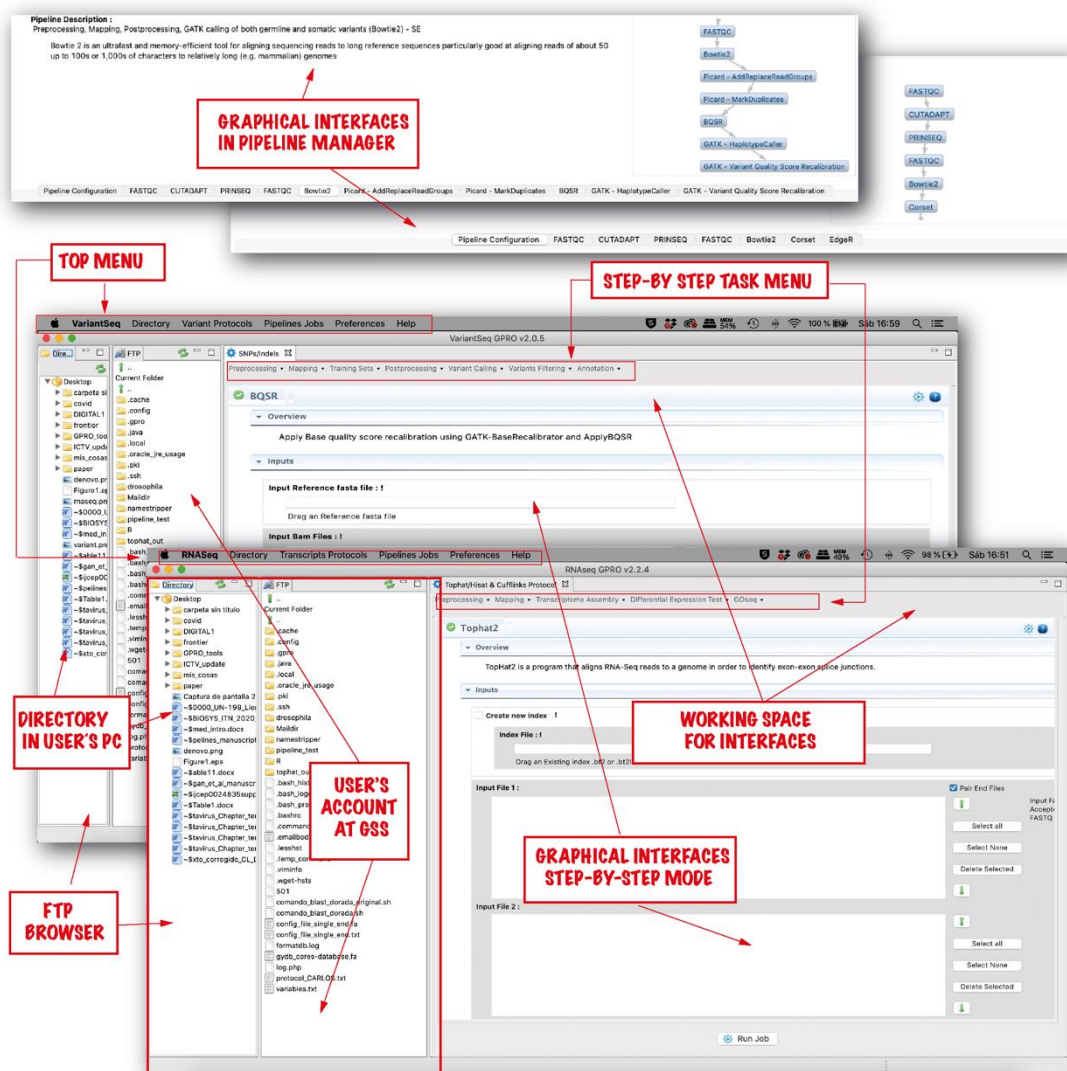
Pipeline Description :
Preprocessing, Mapping, Postprocessing, GATK calling of both germline and somatic variants (Bowtie2) - SE

Bowtie 2 is an ultrafast and memory-efficient tool for aligning sequencing reads to long reference sequences particularly good at aligning reads of about 50 up to 100s or 1,000s of characters to relatively long (e.g. mammalian) genomes

FASTQC
Bowtie2
Picard - AddReplaceReadGroups
Picard - MarkDuplicates
BQSR
GATK - HaplotypeCaller
GATK - Variant Quality Score Recalibration

GRAPHICAL INTERFACES IN PIPELINE MANAGER

Pipeline Configuration | FASTQC | CUTADAPT | PRINSEQ | FASTQC | Bowtie2 | Picard - AddReplaceReadGroups | Picard - MarkDuplicates | BQSR | GATK - HaplotypeCaller | GATK - Variant Quality Score Recalibration

FASTQC
CUTADAPT
PRINSEQ
FASTQC
Bowtie2
Corset

Pipeline Configuration | FASTQC | CUTADAPT | PRINSEQ | FASTQC | Bowtie2 | Corset | EdgeR

TOP MENU

STEP-BY STEP TASK MENU

VariantSeq Directory Variant Protocols Pipelines Jobs Preferences Help
100 % Sáb 16:59
VariantSeq GPRO v2.0.5

Dire... FTP SNPs/Indels
Preprocessing • Mapping • Training Sets • Postprocessing • Variant Calling • Variants Filtering • Annotation •

Desktop
carpeta si
covid
DIGITAL1
frontier
GPRO_too
ICTV_upda
mis_cosas
paper
denovo.pr
Figure1.ep
rnaseq.pn
~$0000_U
~$BIOSYS
~$med_in
variant.pn
~$able11.
~$gan_et_
~$ijcep0C
~$pelines
~$Table1.
~$tavirus_
~$tavirus_
~$tavirus_
~$tavirus_
~$xto_cor

Current Folder
.cache
.config
.gpro
.java
.local
.oracle_jre_usage
.pki
.ssh
drosophila
Maildir
namestripper
pipeline_test
R
tophat_out
.bash
.bash
.bash
.bash
.comm
.email
.lessh
.temp
.vimin
.wget
501
coma
coma
config
config
forma
gydb
log.ph
protoc
variab

BQSR
Overview
Apply Base quality score recalibration using GATK-BaseRecalibrator and ApplyBQSR
Inputs
Input Reference fasta file : !
Drag an Reference fasta file
Input Bam Files : !

RNASeq Directory Transcripts Protocols Pipelines Jobs Preferences Help
98 % Sáb 16:51
RNAseq GPRO v2.2.4

Directory FTP Tophat/Hisat & Cufflinks Protocol
Preprocessing • Mapping • Transcriptome Assembly • Differential Expression Test • GOseq •

Desktop
carpeta sin título
covid
DIGITAL1
frontier
GPRO_tools
ICTV_update
mis_cosas
paper
Captura de pantalla 2
~$0000_UN-199_Lie
~$BIOSYS_ITN_2020_
~$med_intro.docx
denovo.png
Figure1.eps
~$able11.docx
~$gan_et_al_manuscr
~$ijcep0024835supp
~$Table1.docx
~$tavirus_Chapter_ter
~$tavirus_Chapter_ter
~$tavirus_Chapter_ter
~$tavirus_Chapter_ter
~$xto_corregido_CL_(

Current Folder
.cache
.config
.gpro
.java
.local
.oracle_jre_usage
.pki
.ssh
drosophila
Maildir
namestripper
pipeline_test
R
tophat_ou
.bash_hist
.bash_logo
.bash_pro
.bashrc
.comman
.emailbod
.lesshst
.temp_con
.viminfo
.wget-hsts
501
comando_blast_dorada_original.sh
comando_blast_dorada.sh
config_file_single_end.fa
config_file_single_end.txt
formatdb.log
gydb_cores-database.fa
log.php
protocol_CARLOS.txt
variables.txt

Tophat2
Overview
TopHat2 is a program that aligns RNA-Seq reads to a genome in order to identify exon-exon splice junctions.
Inputs
Create new index !
Index File : !
Drag an Existing index .bt2 or .bt2l
Input File 1 :
Pair End Files
Input F Accepte FASTQ
Select all
Select None
Delete Selected
Input File 2 :
Select all
Select None
Delete Selected
Run Job

DIRECTORY IN USER'S PC

USER'S ACCOUNT AT GSS

WORKING SPACE FOR INTERFACES

GRAPHICAL INTERFACES STEP-BY-STEP MODE

FTP BROWSER